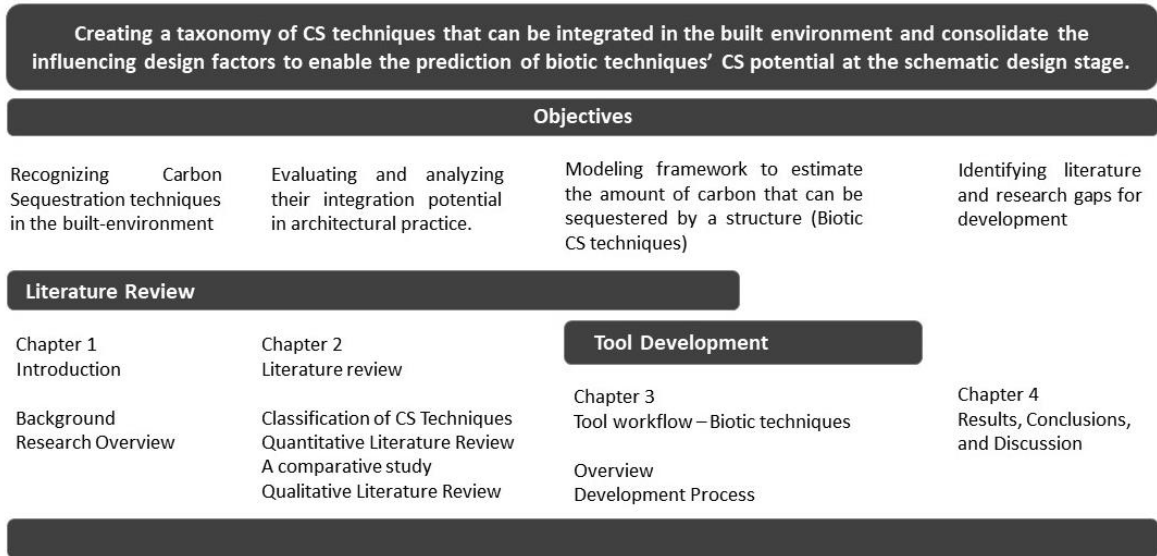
Creating a taxonomy of CS techniques that can be integrated in the built environment and consolidate the influencing design factors to enable the prediction of biotic techniques' CS potential at the schematic design stage.

Objectives

Recognizing Carbon Sequestration techniques in the built-environment

Evaluating and analyzing their integration potential in architectural practice.

Modeling framework to estimate the amount of carbon that can be sequestered by a structure (Biotic CS techniques)

Identifying literature and research gaps for development

Literature Review

Chapter 1
Introduction

Background
Research Overview

Chapter 2
Literature review

Classification of CS Techniques
Quantitative Literature Review
A comparative study
Qualitative Literature Review

Tool Development

Chapter 3
Tool workflow – Biotic techniques

Overview
Development Process

Chapter 4
Results, Conclusions, and Discussion